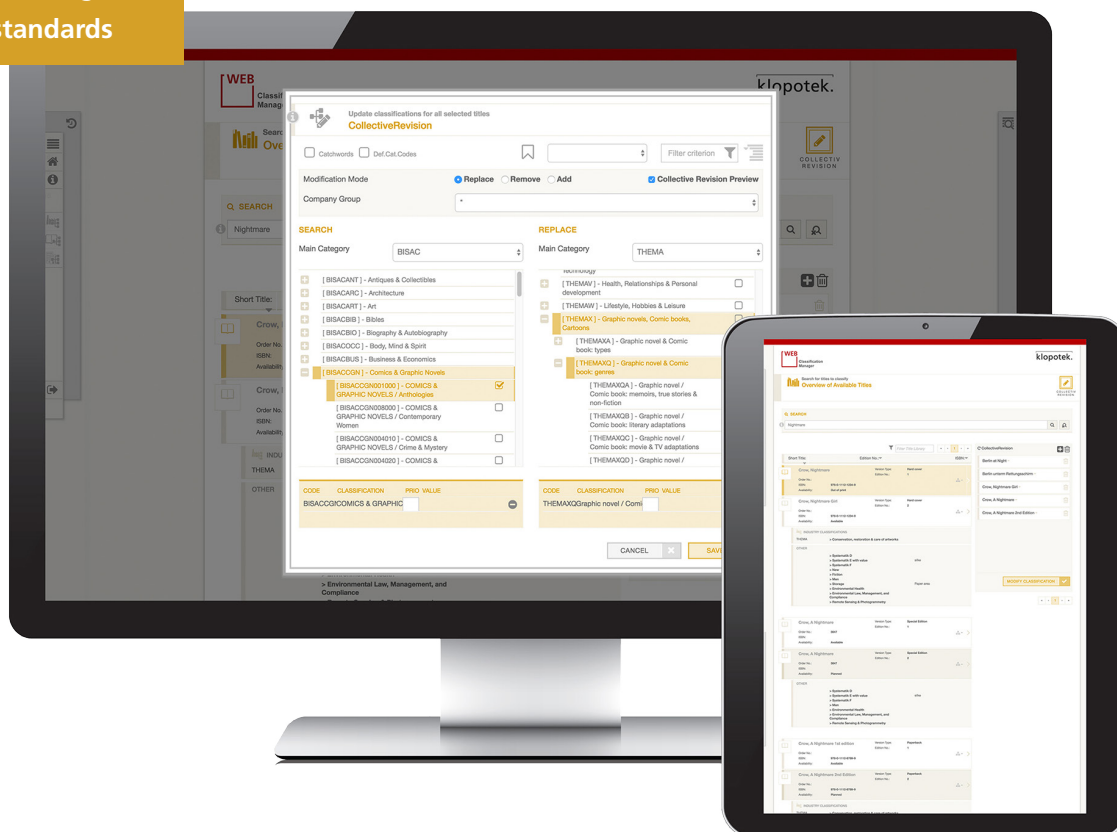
standards

WEB Classi Manag

klopotek.

Searc Ove

COLLECTIV REVISION

SEARCH

Nightmare

Short Title:

Crow,

Order No. ISBN: Availabi

Crow,

Order No. ISBN: Availabi

INDU

THEMA

OTHER

Update classifications for all selected titles
CollectiveRevision

Catchwords Def.Cat.Codes

Filter criterion

Modification Mode Replace Remove Add Collective Revision Preview

Company Group *

SEARCH

Main Category BISAC

[ BISACANT ] - Antiques & Collectibles
[ BISACARC ] - Architecture
[ BISACART ] - Art
[ BISACBIB ] - Bibles
[ BISACBIO ] - Biography & Autobiography
[ BISACOCC ] - Body, Mind & Spirit
[ BISACBUS ] - Business & Economics
[ BISACCGN ] - Comics & Graphic Novels
[ BISACCGN001000 ] - COMICS & GRAPHIC NOVELS / Anthologies
[ BISACCGN008000 ] - COMICS & GRAPHIC NOVELS / Contemporary Women
[ BISACCGN004010 ] - COMICS & GRAPHIC NOVELS / Crime & Mystery
[ BISACCGN004020 ] - COMICS &

CODE CLASSIFICATION PRIO VALUE
BISACCGICOMICS & GRAPHIC

REPLACE

Main Category THEMA

Technology
[ THEMAV ] - Health, Relationships & Personal development
[ THEMAW ] - Lifestyle, Hobbies & Leisure
[ THEMAX ] - Graphic novels, Comic books, Cartoons
[ THEMAXA ] - Graphic novel & Comic book: types
[ THEMAXQ ] - Graphic novel & Comic book: genres
[ THEMAXQA ] - Graphic novel / Comic book: memoirs, true stories & non-fiction
[ THEMAXQB ] - Graphic novel / Comic book: literary adaptations
[ THEMAXQC ] - Graphic novel / Comic book: movie & TV adaptations
[ THEMAXQD ] - Graphic novel /

CODE CLASSIFICATION PRIO VALUE
THEMAXQGraphic novel / Comi

CANCEL SAVE

> Environmental Law, Management, and Compliance

WEB Classification Manager

klopotek.

Search for titles to classify
Overview of Available Titles

COLLECTIVE REVISION

SEARCH

Nightmare

Filter Title/Iprow

Short Title Edition No. ISBN

CollectiveRevision

Crow, Nightmare
Berlin at Night
Berlin unterm Rattengeschirm
Crow, Nightmare Girl
Crow, A Nightmare
Crow, A Nightmare 2nd Edition

Crow, Nightmare Girl

INDUSTRY CLASSIFICATIONS

THEMA
OTHER

> Environmental Law, Management, and Compliance
> Remote Sensing & Photogrammetry

MODIFY CLASSIFICATION

Crow, A Nightmare
Crow, A Nightmare
Crow, A Nightmare 1st edition
Crow, A Nightmare 2nd Edition

INDUSTRY CLASSIFICATIONS